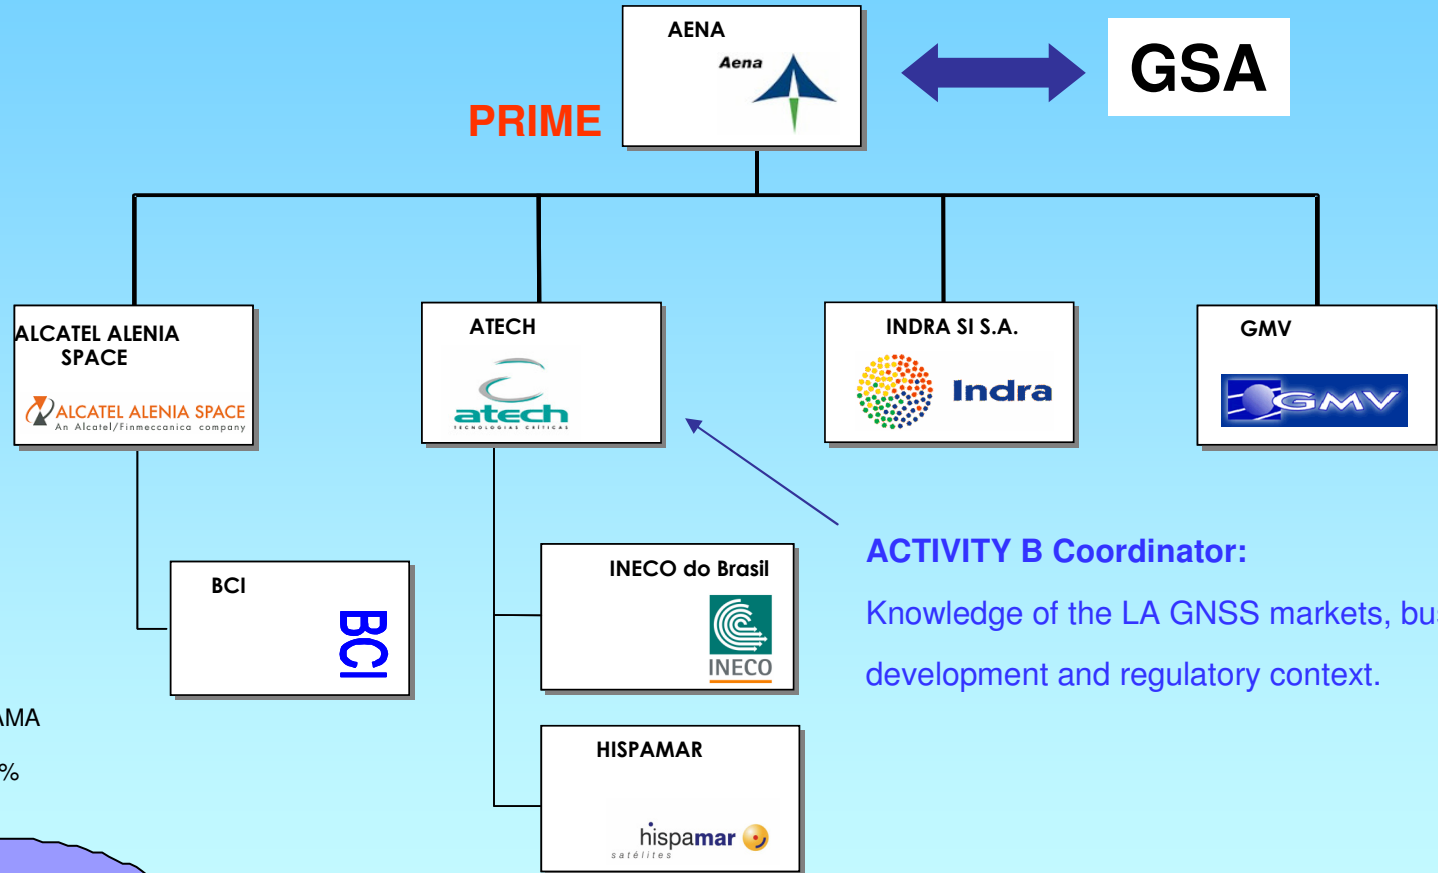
AENA

Aena

PRIME

GSA

ALCATEL ALENIA SPACE

ALCATEL ALENIA SPACE
An Alcatel/Finmeccanica company

ATECH

atech
TECNOLOGIAS CRÍTICAS

INDRA SI S.A.

Indra

GMV

GMV

BCI

BCI

INECO do Brasil

INECO

HISPAMAR

hispamar
satélites

ACTIVITY B Coordinator:

Knowledge of the LA GNSS markets, bu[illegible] development and regulatory context.

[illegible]MA

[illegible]%